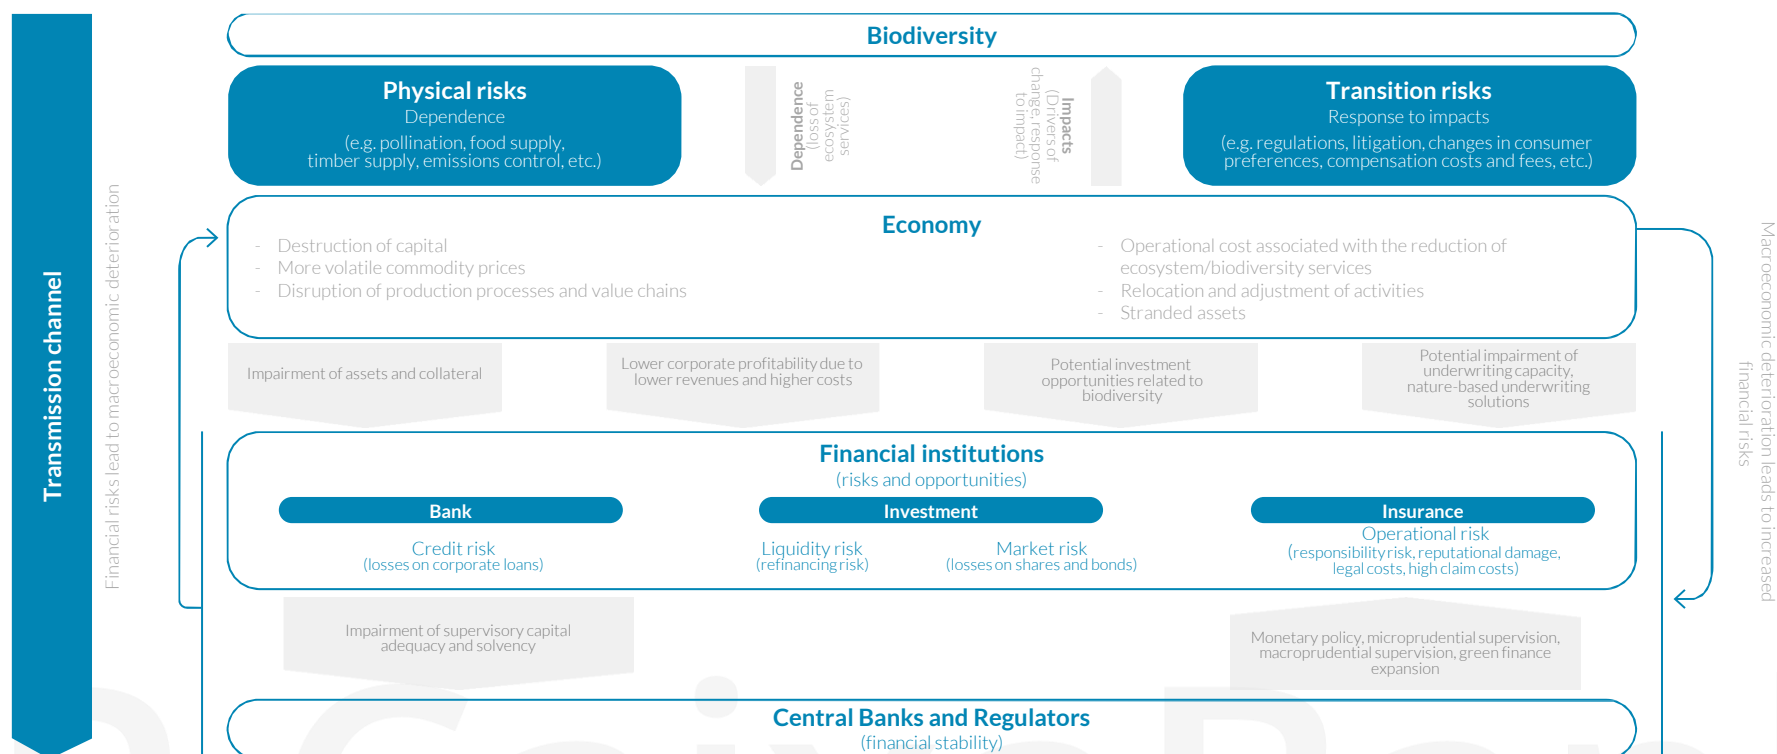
Transmission channel

Financial risks lead to macroeconomic deterioration

Biodiversity

Physical risks
Dependence
(e.g. pollination, food supply, timber supply, emissions control, etc.)

Dependence (loss of ecosystem services)

Impacts (Drivers of change, response to impact)

Transition risks
Response to impacts
(e.g. regulations, litigation, changes in consumer preferences, compensation costs and fees, etc.)

Economy
- Destruction of capital
- More volatile commodity prices
- Disruption of production processes and value chains

- Operational cost associated with the reduction of ecosystem/biodiversity services
- Relocation and adjustment of activities
- Stranded assets

Macroeconomic deterioration leads to increased financial risks

Impairment of assets and collateral

Lower corporate profitability due to lower revenues and higher costs

Potential investment opportunities related to biodiversity

Potential impairment of underwriting capacity, nature-based underwriting solutions

Financial institutions
(risks and opportunities)

Bank
Credit risk
(losses on corporate loans)

Investment
Liquidity risk
(refinancing risk)
Market risk
(losses on shares and bonds)

Insurance
Operational risk
(responsibility risk, reputational damage, legal costs, high claim costs)

Impairment of supervisory capital adequacy and solvency

Monetary policy, microprudential supervision, macroprudential supervision, green finance expansion

Central Banks and Regulators
(financial stability)